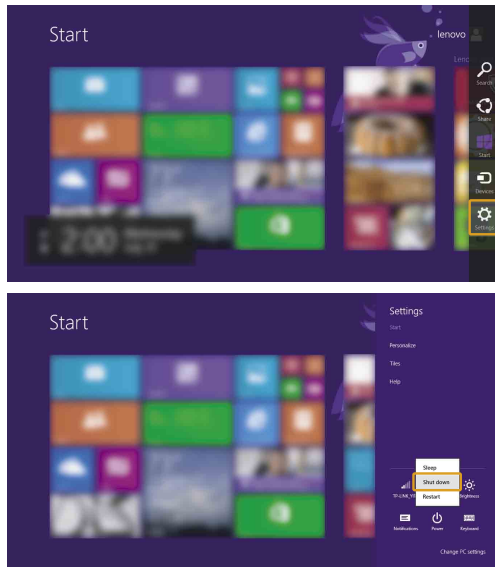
Start

lenovo

Lenc

Search

Share

Start

Devices

Settings

2:00

Start

Settings

Start

Personalize

Tiles

Help

Sleep

Shut down

Restart

TP-LINK_YI

Brightness

Notifications

Power

Keyboard

Change PC settings